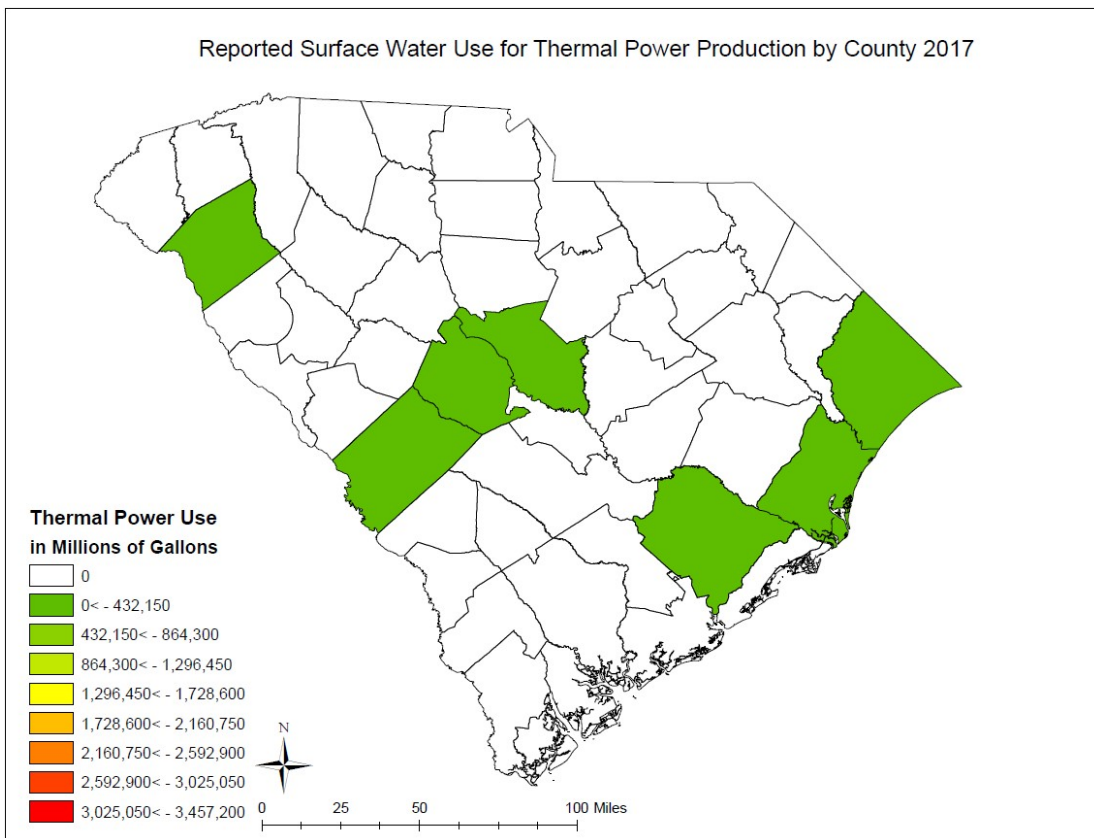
Reported Surface Water Use for Thermal Power Production by County 2017

Thermal Power Use
in Millions of Gallons

0
0< - 432,150
432,150< - 864,300
864,300< - 1,296,450
1,296,450< - 1,728,600
1,728,600< - 2,160,750
2,160,750< - 2,592,900
2,592,900< - 3,025,050
3,025,050< - 3,457,200

N

0 25 50 100 Miles